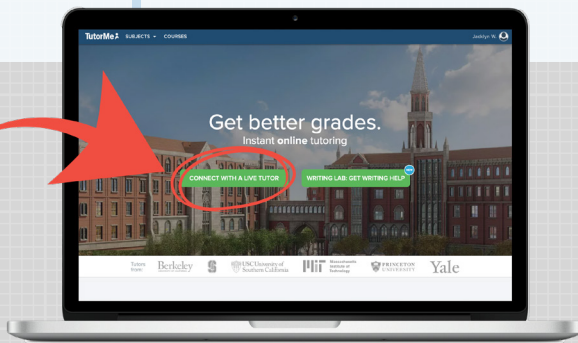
TutorMe SUBJECTS COURSES Jesielyn W.

Get better grades.
Instant online tutoring

CONNECT WITH A LIVE TUTOR

WRITING LAB: GET WRITING HELP

Tutors from: Berkeley S USC University of Southern California MIT Massachusetts Institute of Technology PRINCETON UNIVERSITY Yale